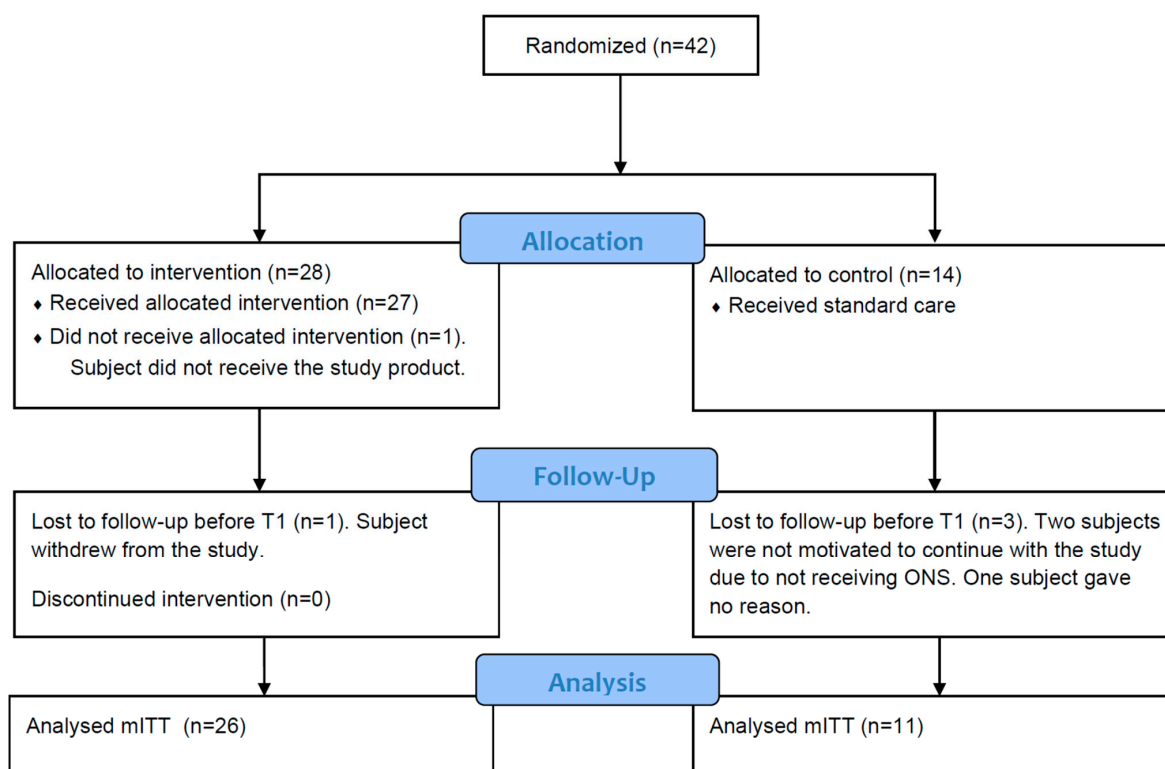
Randomized (n=42)

Allocation

Allocated to intervention (n=28)
♦ Received allocated intervention (n=27)
♦ Did not receive allocated intervention (n=1). Subject did not receive the study product.

Allocated to control (n=14)
♦ Received standard care

Follow-Up

Lost to follow-up before T1 (n=1). Subject withdrew from the study.

Discontinued intervention (n=0)

Lost to follow-up before T1 (n=3). Two subjects were not motivated to continue with the study due to not receiving ONS. One subject gave no reason.

Analysis

Analysed mITT (n=26)

Analysed mITT (n=11)